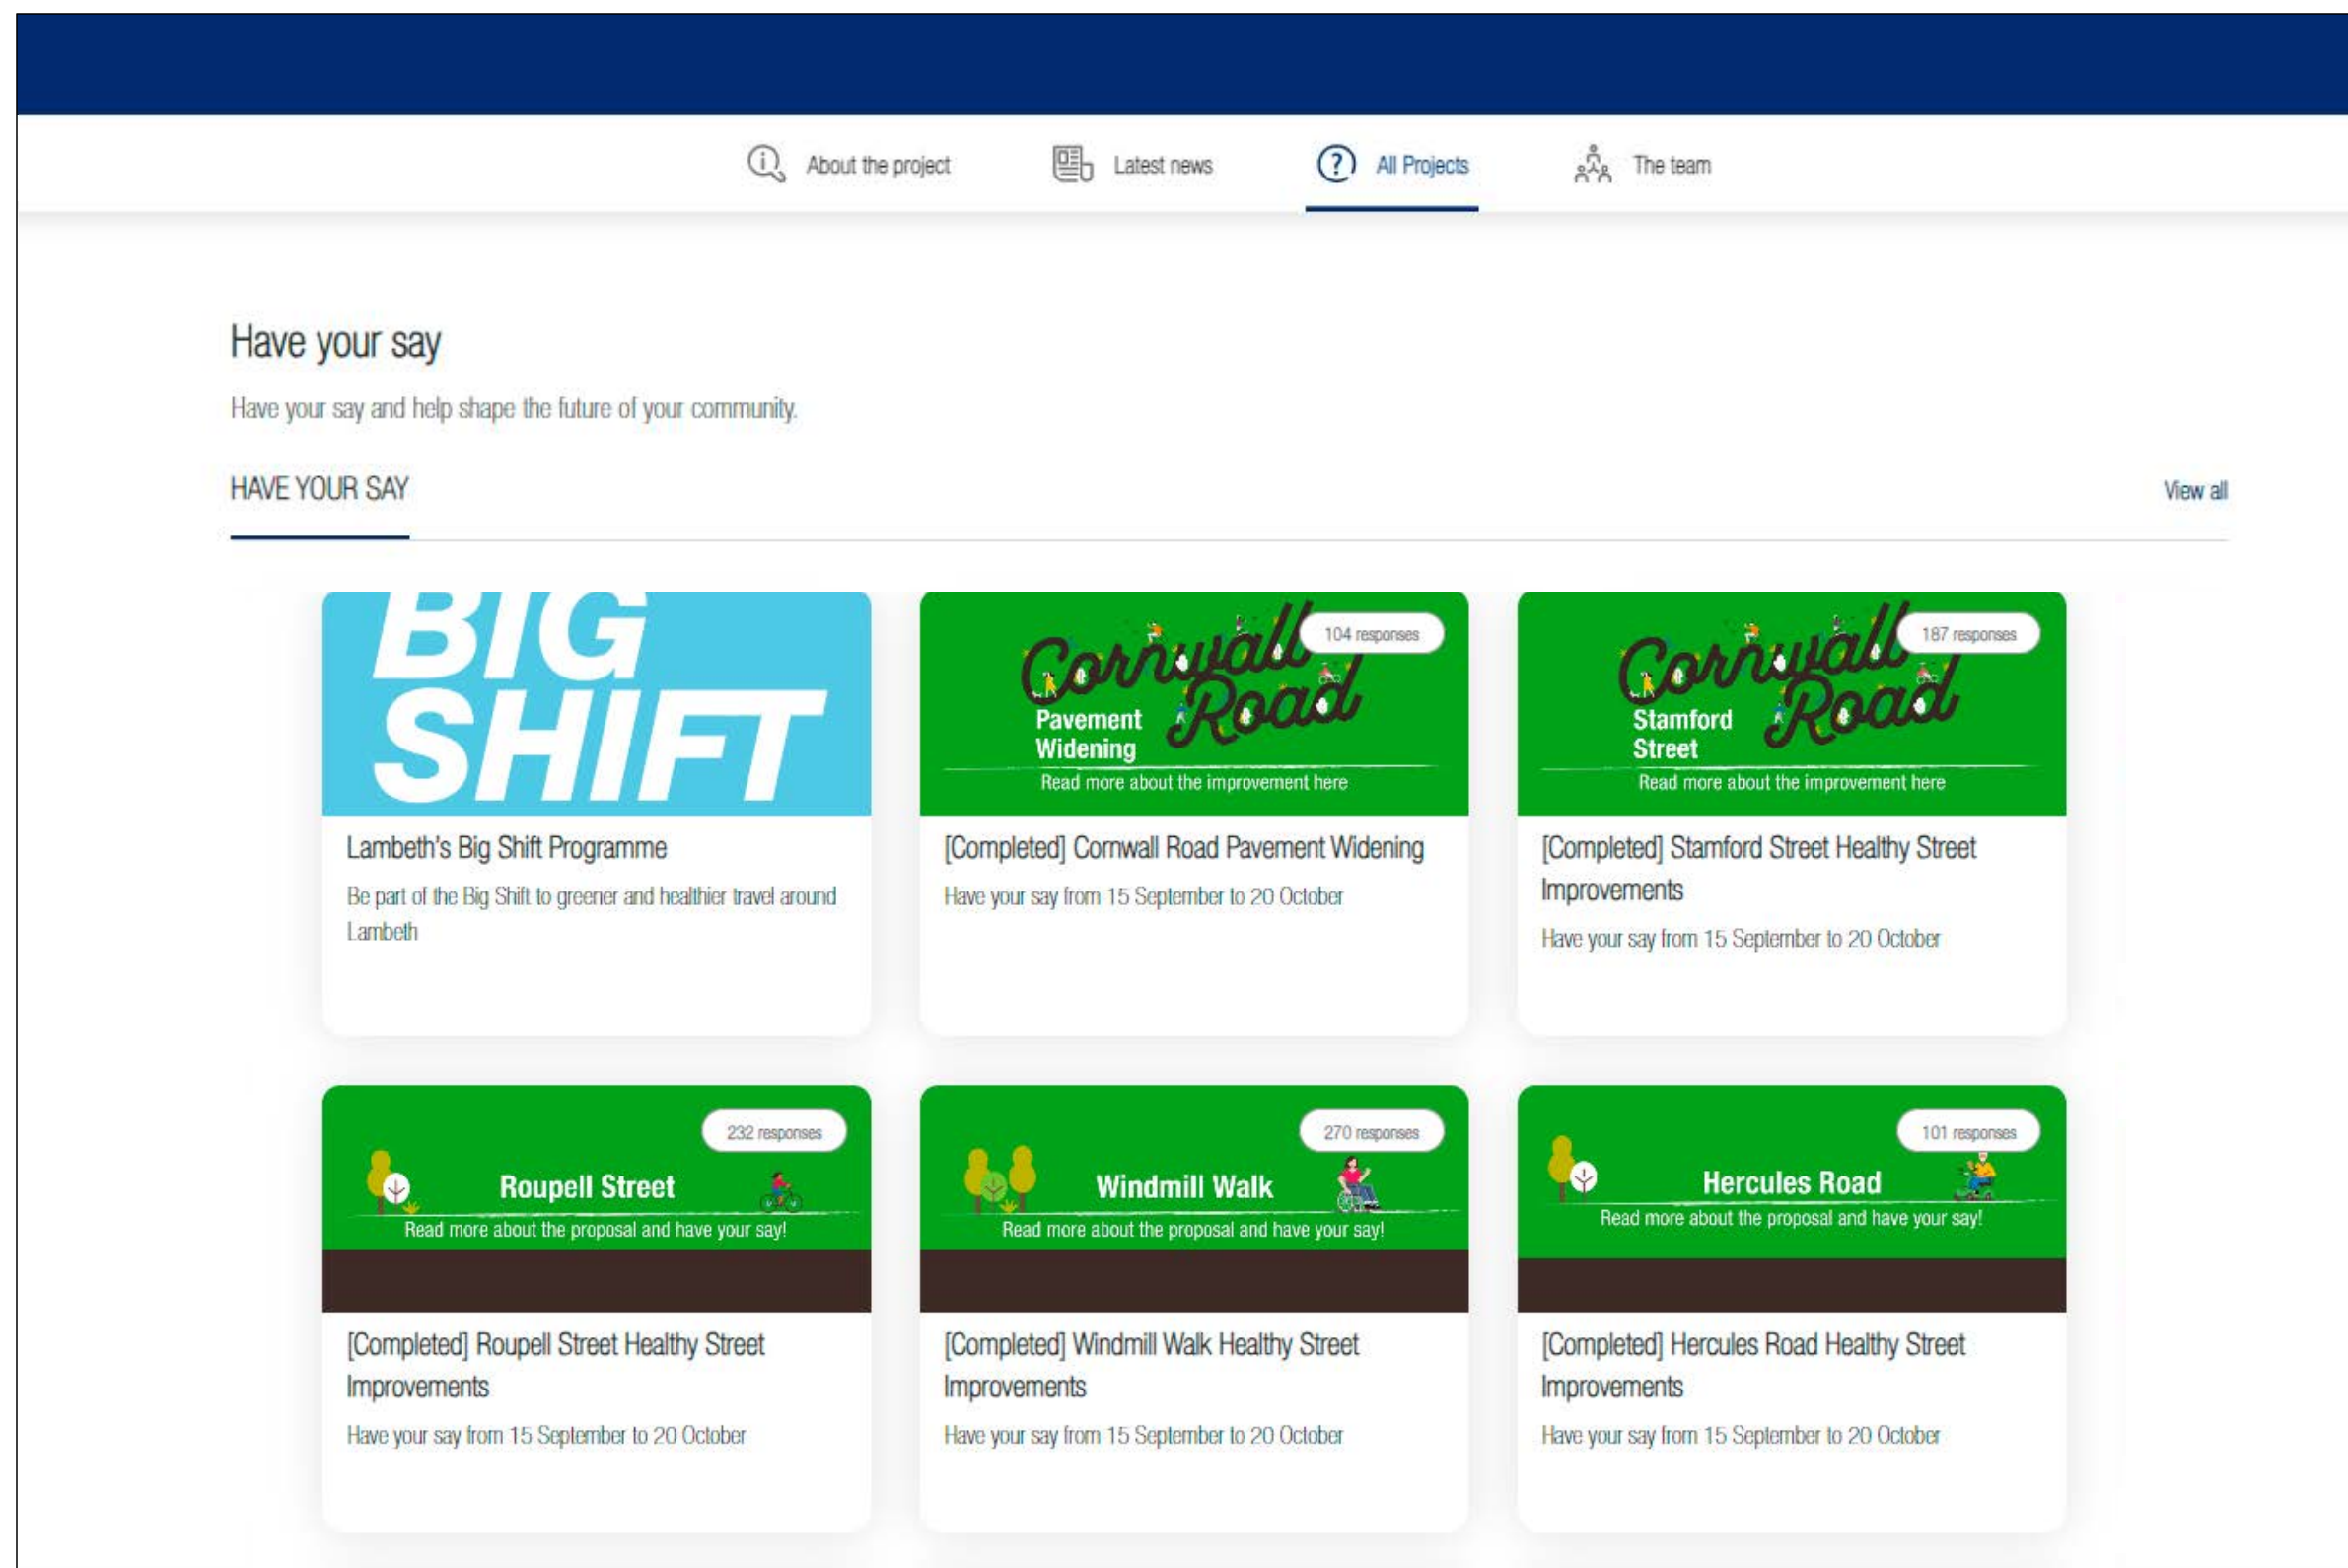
About the project Latest news All Projects The team

Have your say

Have your say and help shape the future of your community.

HAVE YOUR SAY

View all

BIG SHIFT

Lambeth's Big Shift Programme

Be part of the Big Shift to greener and healthier travel around Lambeth

104 responses

Cornwall Road

Pavement Widening

Read more about the improvement here

[Completed] Cornwall Road Pavement Widening

Have your say from 15 September to 20 October

187 responses

Cornwall Road

Stamford Street

Read more about the improvement here

[Completed] Stamford Street Healthy Street Improvements

Have your say from 15 September to 20 October

232 responses

Roupell Street

Read more about the proposal and have your say!

[Completed] Roupell Street Healthy Street Improvements

Have your say from 15 September to 20 October

270 responses

Windmill Walk

Read more about the proposal and have your say!

[Completed] Windmill Walk Healthy Street Improvements

Have your say from 15 September to 20 October

101 responses

Hercules Road

Read more about the proposal and have your say!

[Completed] Hercules Road Healthy Street Improvements

Have your say from 15 September to 20 October